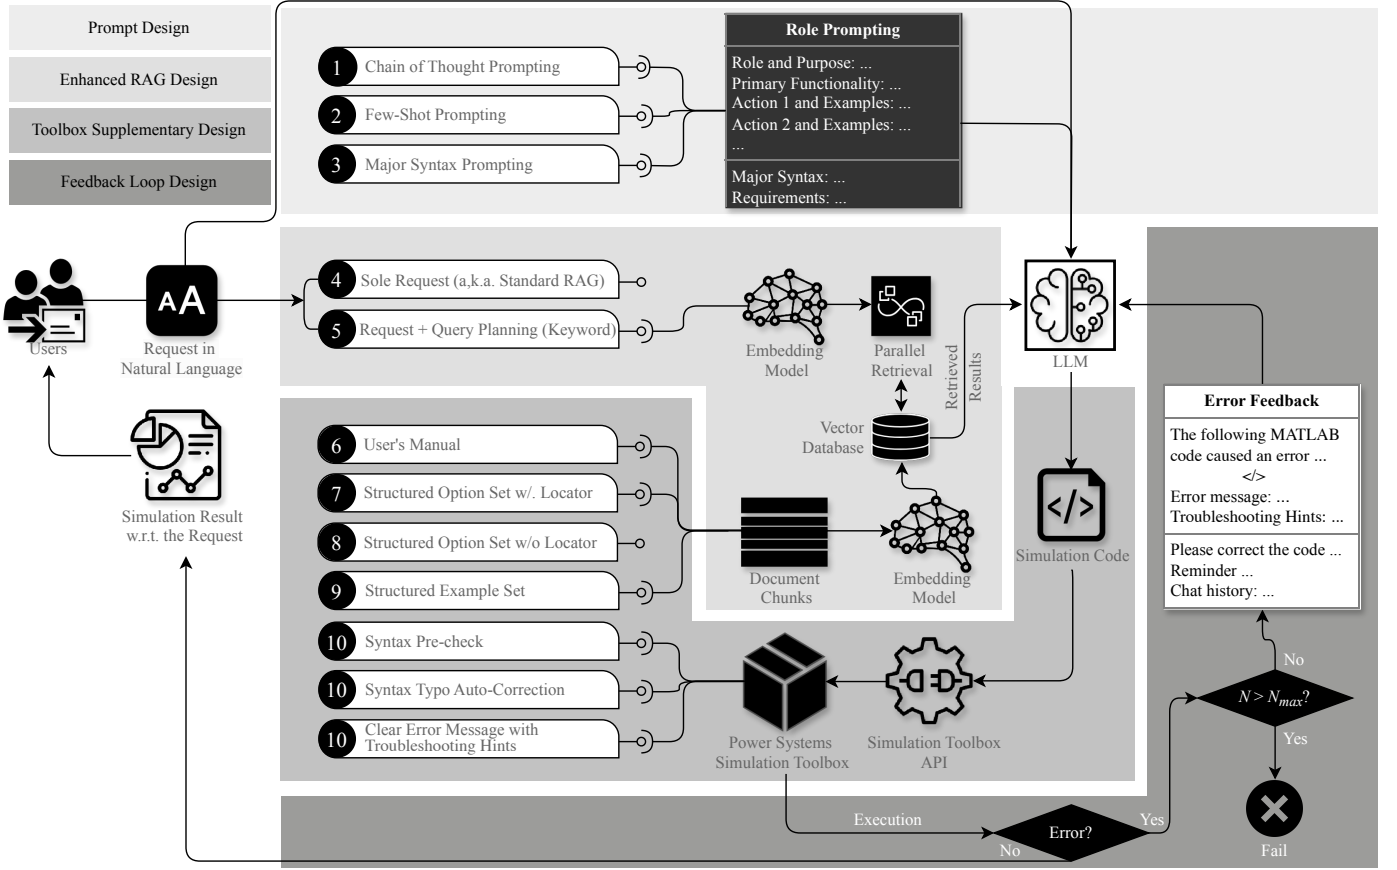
Prompt Design

Enhanced RAG Design

Toolbox Supplementary Design

Feedback Loop Design

1 Chain of Thought Prompting

2 Few-Shot Prompting

3 Major Syntax Prompting

Role Prompting

Role and Purpose: ...
Primary Functionality: ...
Action 1 and Examples: ...
Action 2 and Examples: ...
...

Major Syntax: ...
Requirements: ...

Users

Request in Natural Language

4 Sole Request (a,k.a. Standard RAG)

5 Request + Query Planning (Keyword)

Embedding Model

Parallel Retrieval

Retrieved Results

LLM

Vector Database

Simulation Result w.r.t. the Request

6 User's Manual

7 Structured Option Set w/. Locator

8 Structured Option Set w/o Locator

9 Structured Example Set

Document Chunks

Embedding Model

Simulation Code

Error Feedback

The following MATLAB code caused an error ...
</>
Error message: ...
Troubleshooting Hints: ...

Please correct the code ...
Reminder ...
Chat history: ...

10 Syntax Pre-check

10 Syntax Typo Auto-Correction

10 Clear Error Message with Troubleshooting Hints

Power Systems Simulation Toolbox

Simulation Toolbox API

No

$N > N_{max}$?

Yes

Execution

Error?

Yes

No

Fail